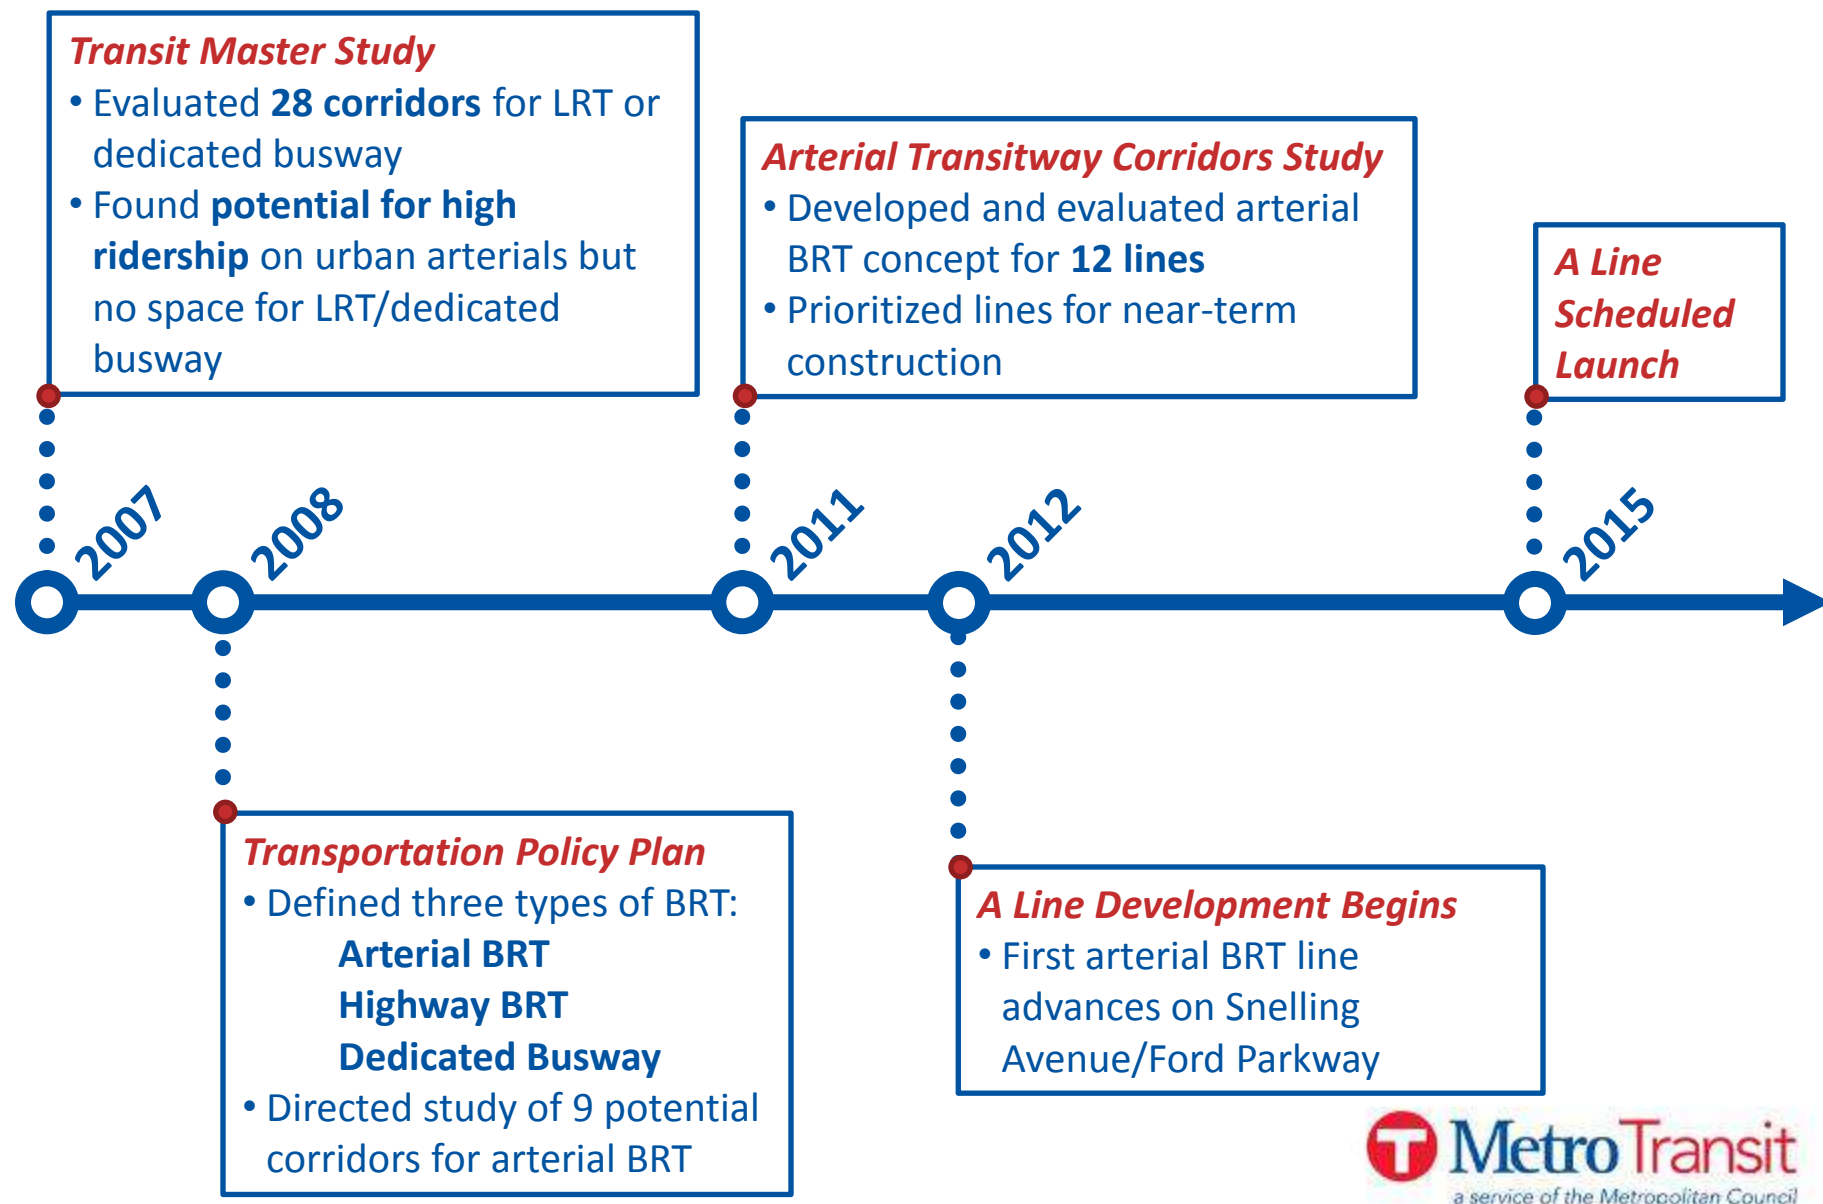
Transit Master Study
• Evaluated 28 corridors for LRT or dedicated busway
• Found potential for high ridership on urban arterials but no space for LRT/dedicated busway

Arterial Transitway Corridors Study
• Developed and evaluated arterial BRT concept for 12 lines
• Prioritized lines for near-term construction

A Line Scheduled Launch

2007
2008
2011
2012
2015

Transportation Policy Plan
• Defined three types of BRT:
Arterial BRT
Highway BRT
Dedicated Busway
• Directed study of 9 potential corridors for arterial BRT

A Line Development Begins
• First arterial BRT line advances on Snelling Avenue/Ford Parkway

Metro Transit
a service of the Metropolitan Council